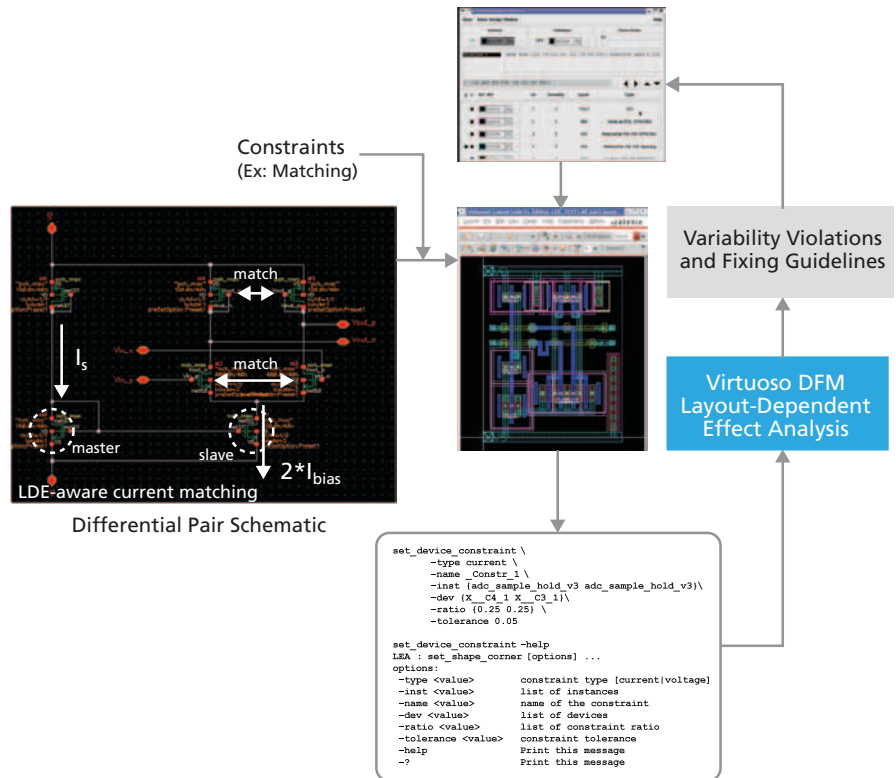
Constraints
(Ex: Matching)

match

match

$I_s$

master

slave

$2{*}I_{bias}$

LDE-aware current matching

Differential Pair Schematic

Variability Violations and Fixing Guidelines

Virtuoso DFM Layout-Dependent Effect Analysis

set_device_constraint \
-type current \
-name _Constr_1 \
-inst {adc_sample_hold_v3 adc_sample_hold_v3}\
-dev {X__C4_1 X__C3_1}\
-ratio {0.25 0.25} \
-tolerance 0.05

set_device_constraint -help
LEA : set_shape_corner [options] ...
options:

| | |
|---|---|
| -type <value> | constraint type [current\|voltage] |
| -inst <value> | list of instances |
| -name <value> | name of the constraint |
| -dev <value> | list of devices |
| -ratio <value> | list of constraint ratio |
| -tolerance <value> | constraint tolerance |
| -help | Print this message |
| -? | Print this message |